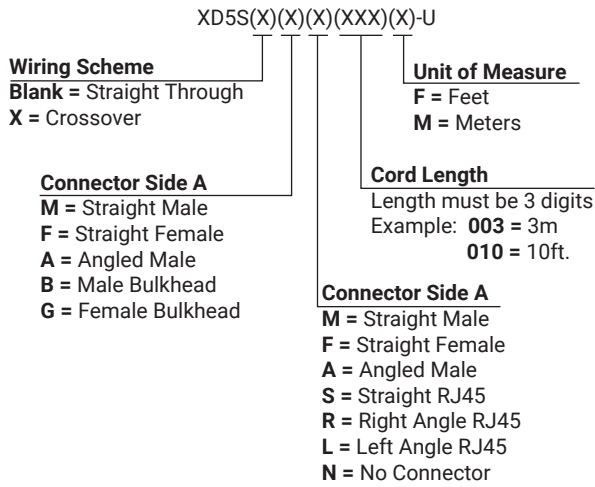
XD5S(X)(X)(X)(XXX)(X)-U

**Wiring Scheme**
**Blank =** Straight Through
**X =** Crossover

**Connector Side A**
**M =** Straight Male
**F =** Straight Female
**A =** Angled Male
**B =** Male Bulkhead
**G =** Female Bulkhead

**Connector Side A**
**M =** Straight Male
**F =** Straight Female
**A =** Angled Male
**S =** Straight RJ45
**R =** Right Angle RJ45
**L =** Left Angle RJ45
**N =** No Connector

**Cord Length**
Length must be 3 digits
Example: **003 =** 3m
**010 =** 10ft.

**Unit of Measure**
**F =** Feet
**M =** Meters